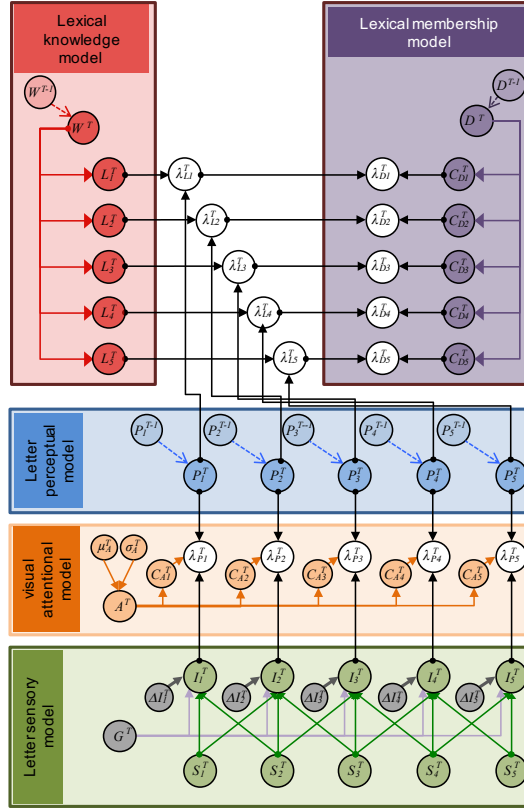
Lexical knowledge model

Lexical membership model

$W^{T-1}$

$W^T$

$D^{T-1}$

$D^T$

$L_1^T$

$L_2^T$

$L_3^T$

$L_4^T$

$L_5^T$

$\lambda_{L1}^T$

$\lambda_{L2}^T$

$\lambda_{L3}^T$

$\lambda_{L4}^T$

$\lambda_{L5}^T$

$\lambda_{D1}^T$

$\lambda_{D2}^T$

$\lambda_{D3}^T$

$\lambda_{D4}^T$

$\lambda_{D5}^T$

$C_{D1}^T$

$C_{D2}^T$

$C_{D3}^T$

$C_{D4}^T$

$C_{D5}^T$

Letter perceptual model

$P_1^{T-1}$

$P_2^{T-1}$

$P_3^{T-1}$

$P_4^{T-1}$

$P_5^{T-1}$

$P_1^T$

$P_2^T$

$P_3^T$

$P_4^T$

$P_5^T$

visual attentional model

$\mu_A^T$

$\sigma_A^T$

$A^T$

$C_{A1}^T$

$C_{A2}^T$

$C_{A3}^T$

$C_{A4}^T$

$C_{A5}^T$

$\lambda_{P1}^T$

$\lambda_{P2}^T$

$\lambda_{P3}^T$

$\lambda_{P4}^T$

$\lambda_{P5}^T$

Letter sensory model

$I_1^T$

$I_2^T$

$I_3^T$

$I_4^T$

$I_5^T$

$\Delta I_1^T$

$\Delta I_2^T$

$\Delta I_3^T$

$\Delta I_4^T$

$\Delta I_5^T$

$G^T$

$S_1^T$

$S_2^T$

$S_3^T$

$S_4^T$

$S_5^T$